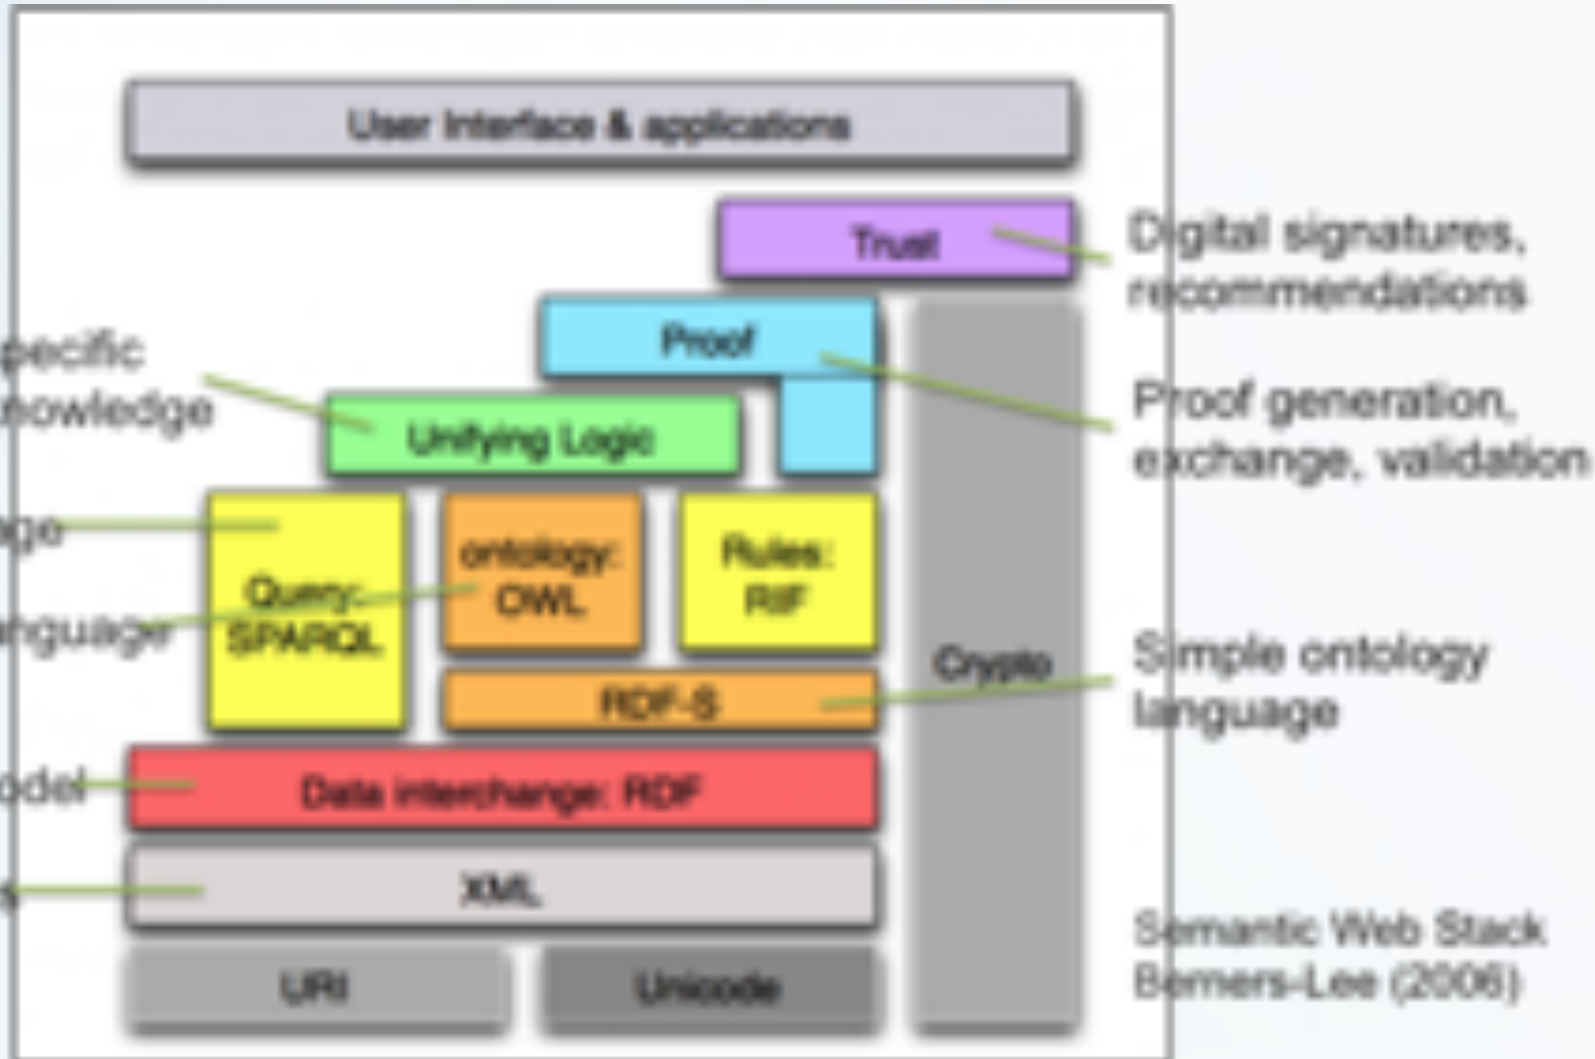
User Interface & applications

Trust

Digital signatures, recommendations

Proof

pecific nowledge

Proof generation, exchange, validation

Unifying Logic

ge

Query: SPARQL

ontology: OWL

Rules: RIF

nguage

Crypto

RDF-S

Simple ontology language

odel

Data interchange: RDF

XML

URI

Unicode

Semantic Web Stack Berners-Lee (2006)